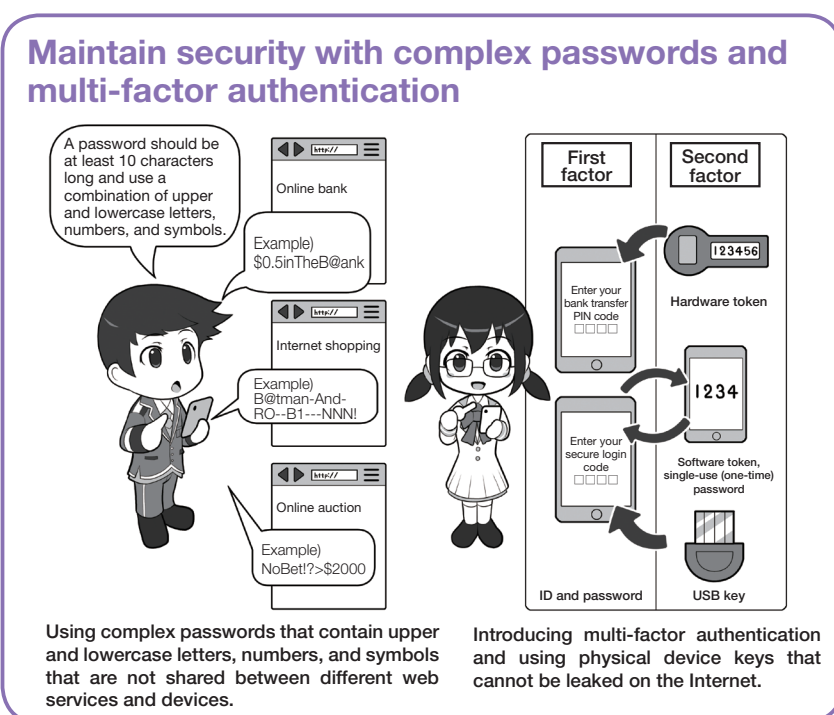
Maintain security with complex passwords and multi-factor authentication

A password should be at least 10 characters long and use a combination of upper and lowercase letters, numbers, and symbols.

http://

Online bank

Example) \$0.5inTheB@ank

http://

Internet shopping

Example) B@tman-And-RO--B1---NNN!

http://

Online auction

Example) NoBet!?>\$2000

First factor

Second factor

123456

Hardware token

Enter your bank transfer PIN code □□□□

1234

Enter your secure login code □□□□

Software token, single-use (one-time) password

ID and password

USB key

Using complex passwords that contain upper and lowercase letters, numbers, and symbols that are not shared between different web services and devices.

Introducing multi-factor authentication and using physical device keys that cannot be leaked on the Internet.